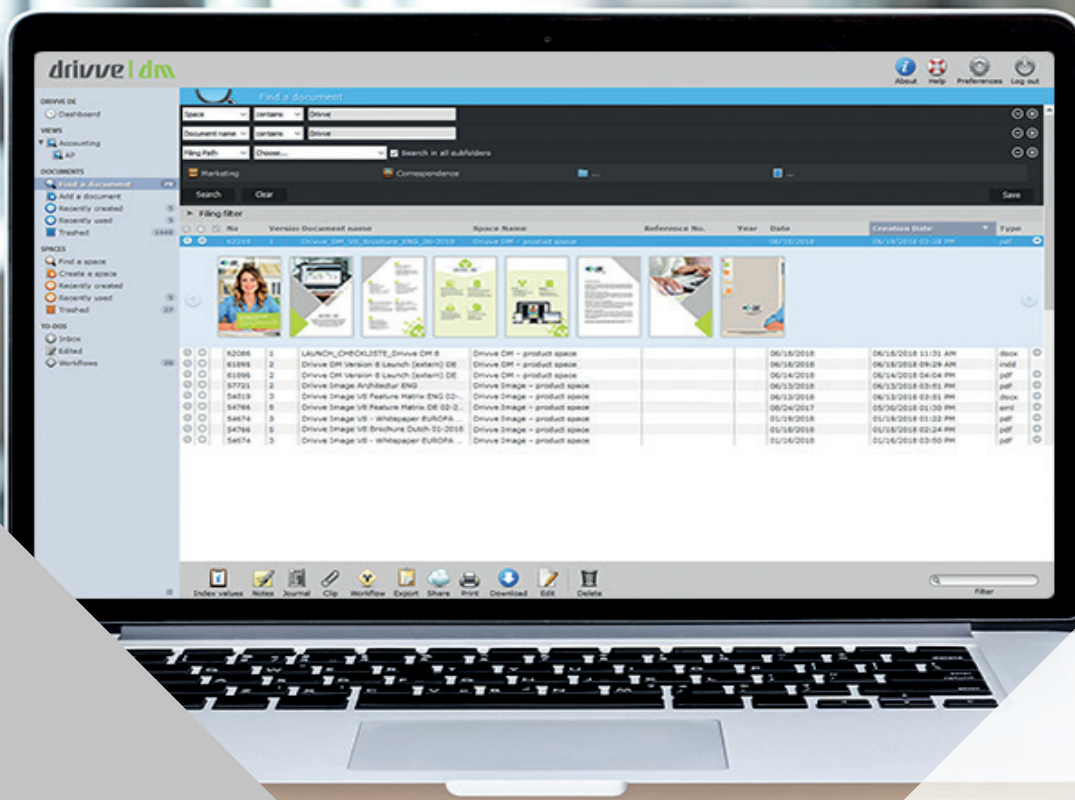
drivve | dm

About Help Preferences Log out

DRIVVE DE
Dashboard

VIEWS
Accounting
AP

DOCUMENTS
Find a document
Add a document
Recently created
Recently used
Trashed

SPACES
Find a space
Create a space
Recently created
Recently used
Trashed

TO-DOS
Inbox
Edited
Workflows

Find a document

Space contains Drivve
Document name contains Drivve
Filing Path Choose... Search in all subfolders

Marketing Correspondence ... ...

Search Clear Save

Filing filter

| No | Version | Document name | Space Name | Reference No. | Year | Date | Creation Date | Type |
|---|---|---|---|---|---|---|---|---|
| 62219 | 1 | Drivve_DM_V6_Brochure_ENG_06-2018 | Drivve DM - product space | | | 06/18/2018 | 06/19/2018 03:38 PM | pdf |
| 62086 | 1 | LAUNCH_CHECKLISTE_Drivve DM 8 | Drivve DM - product space | | | 06/18/2018 | 06/18/2018 11:31 AM | docx |
| 61895 | 2 | Drivve DM Version 8 Launch (extern) DE | Drivve DM - product space | | | 06/18/2018 | 06/18/2018 09:29 AM | indd |
| 61896 | 2 | Drivve DM Version 8 Launch (extern) DE | Drivve DM - product space | | | 06/14/2018 | 06/14/2018 04:04 PM | pdf |
| 57721 | 2 | Drivve Image Architectur ENG | Drivve Image - product space | | | 06/13/2018 | 06/13/2018 03:51 PM | pdf |
| 54819 | 3 | Drivve Image V8 Feature Matrix ENG 02-... | Drivve Image - product space | | | 06/13/2018 | 06/13/2018 03:51 PM | docx |
| 54766 | 5 | Drivve Image V8 Feature Matrix DE 02-2... | Drivve Image - product space | | | 08/24/2017 | 05/30/2018 01:30 PM | eml |
| 54674 | 3 | Drivve Image V8 - Whitepaper EUROPA ... | Drivve Image - product space | | | 01/19/2018 | 01/19/2018 01:22 PM | pdf |
| 54766 | 5 | Drivve Image V8 Brochure Dutch 01-2018 | Drivve Image - product space | | | 01/18/2018 | 01/18/2018 02:24 PM | pdf |
| 54674 | 3 | Drivve Image V8 - Whitepaper EUROPA ... | Drivve Image - product space | | | 01/16/2018 | 01/16/2018 03:50 PM | pdf |

Index values Notes Journal Clip Workflow Export Share Print Download Edit Delete

Filter